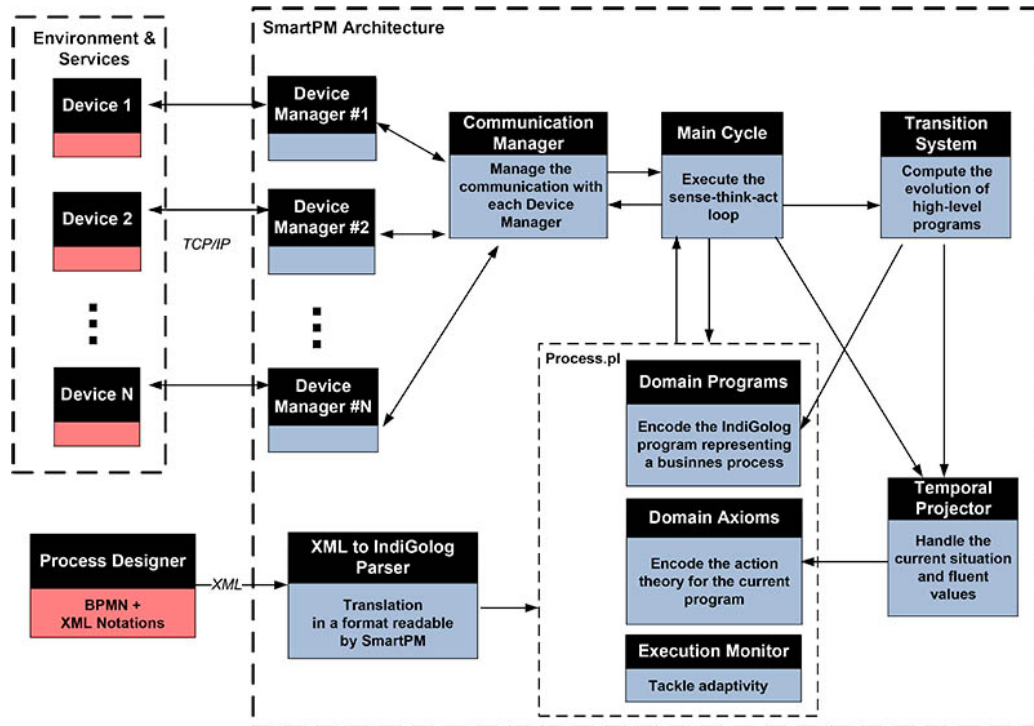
Environment & Services

Device 1

Device 2

Device N

SmartPM Architecture

Device Manager #1

Device Manager #2

TCP/IP

Device Manager #N

Communication Manager
Manage the communication with each Device Manager

Main Cycle
Execute the sense-think-act loop

Transition System
Compute the evolution of high-level programs

Process.pl

Domain Programs
Encode the IndiGolog program representing a businnes process

Domain Axioms
Encode the action theory for the current program

Execution Monitor
Tackle adaptivity

Temporal Projector
Handle the current situation and fluent values

Process Designer
BPMN + XML Notations

XML

XML to IndiGolog Parser
Translation in a format readable by SmartPM